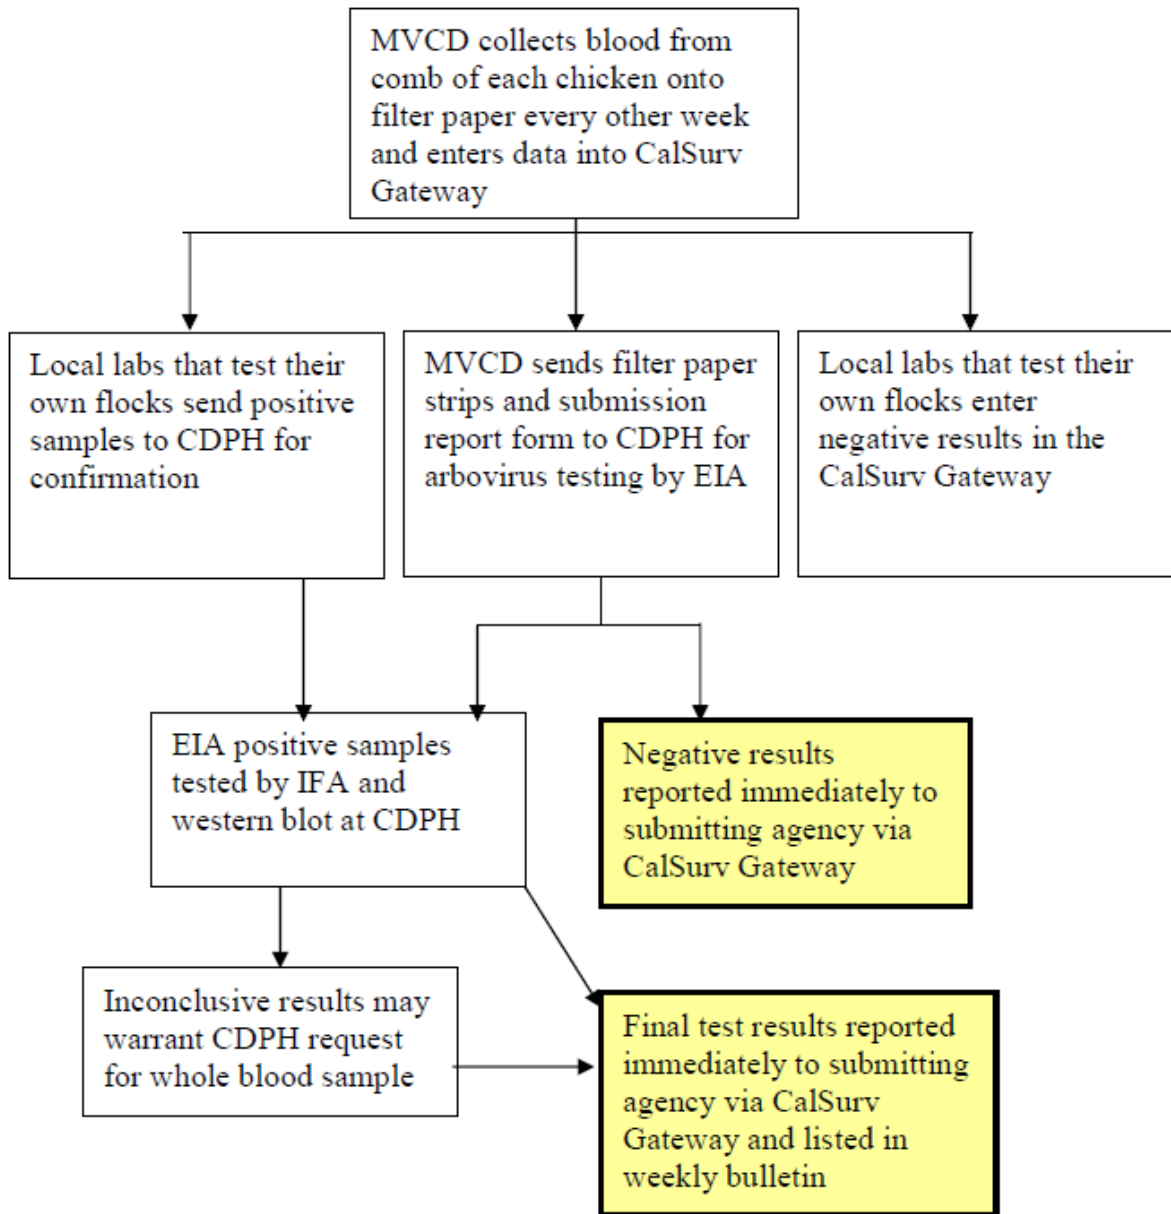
MVCD collects blood from comb of each chicken onto filter paper every other week and enters data into CalSurv Gateway

Local labs that test their own flocks send positive samples to CDPH for confirmation

MVCD sends filter paper strips and submission report form to CDPH for arbovirus testing by EIA

Local labs that test their own flocks enter negative results in the CalSurv Gateway

EIA positive samples tested by IFA and western blot at CDPH

Negative results reported immediately to submitting agency via CalSurv Gateway

Inconclusive results may warrant CDPH request for whole blood sample

Final test results reported immediately to submitting agency via CalSurv Gateway and listed in weekly bulletin